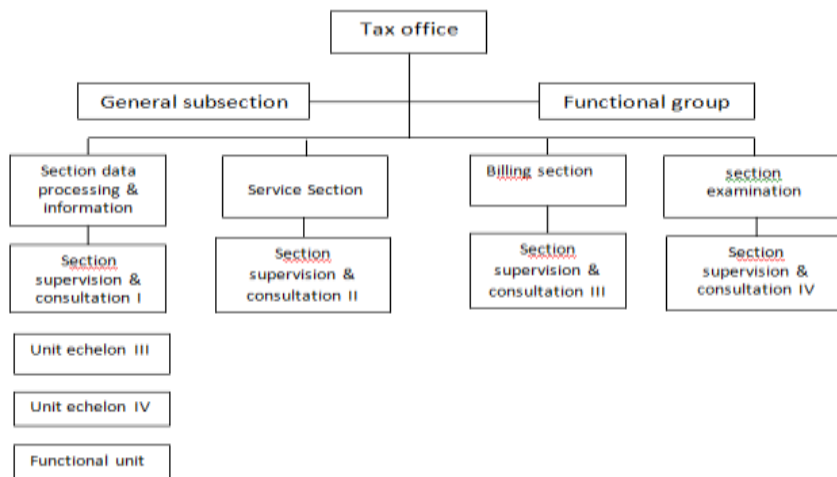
Tax office

General subsection

Functional group

Section data processing & information

Service Section

Billing section

section examination

Section supervision & consultation I

Section supervision & consultation II

Section supervision & consultation III

Section supervision & consultation IV

Unit echelon III

Unit echelon IV

Functional unit